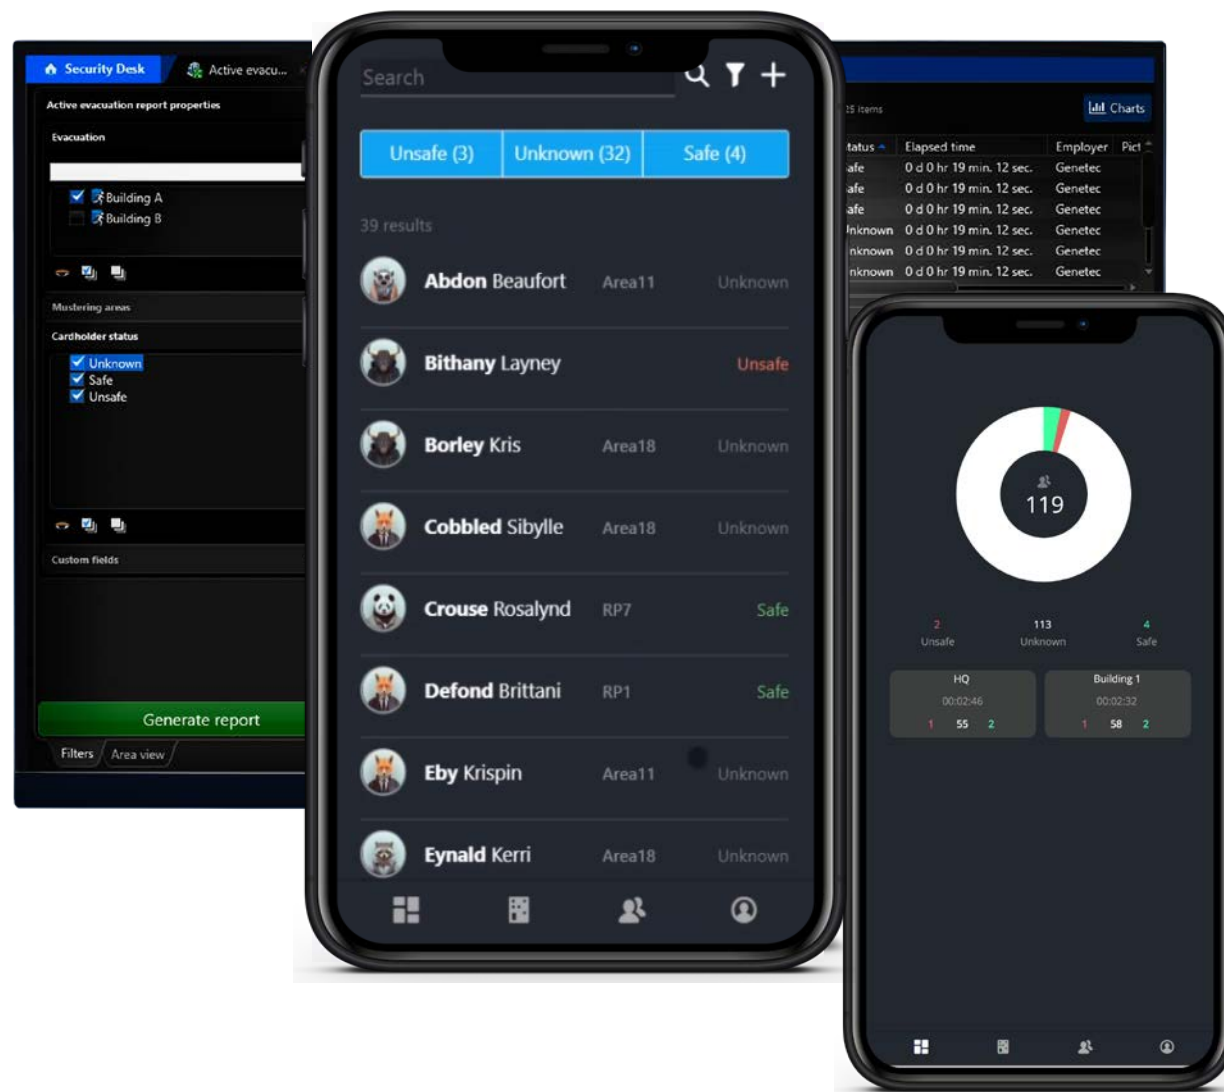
Security Desk

Active evacu...

Active evacuation report properties

Evacuation

Building A

Building B

Mustering areas

Cardholder status

Unknown

Safe

Unsafe

Custom fields

Generate report

Filters

Area view

Search

Unsafe (3)

Unknown (32)

Safe (4)

39 results

Abdon Beaufort Area11 Unknown

Bithany Layney Unsafe

Borley Kris Area18 Unknown

Cobbled Sibylle Area18 Unknown

Crouse Rosalynd RP7 Safe

Defond Brittani RP1 Safe

Eby Krispin Area11 Unknown

Eynald Kerri Area18 Unknown

25 items

Charts

| tatus | Elapsed time | Employer | Pict |
|---|---|---|---|
| afe | 0 d 0 hr 19 min. 12 sec. | Genetec | |
| afe | 0 d 0 hr 19 min. 12 sec. | Genetec | |
| afe | 0 d 0 hr 19 min. 12 sec. | Genetec | |
| nknown | 0 d 0 hr 19 min. 12 sec. | Genetec | |
| nknown | 0 d 0 hr 19 min. 12 sec. | Genetec | |
| nknown | 0 d 0 hr 19 min. 12 sec. | Genetec | |

119

2 Unsafe

113 Unknown

4 Safe

HQ
00:02:46
1 55 2

Building 1
00:02:32
1 58 2